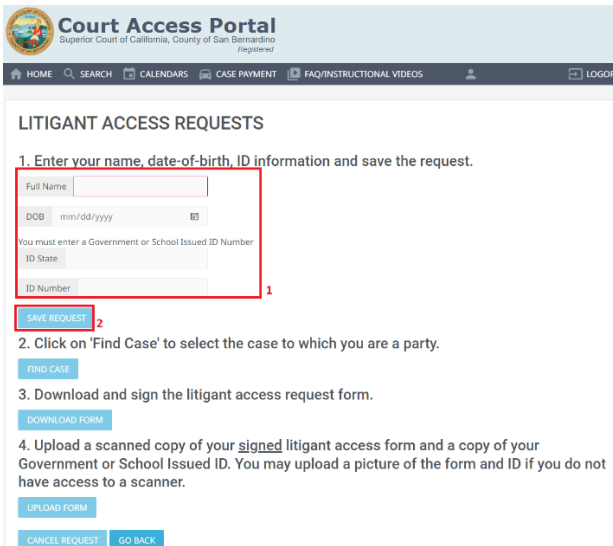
Court Access Portal
Superior Court of California, County of San Bernardino
Registered

HOME SEARCH CALENDARS CASE PAYMENT FAQ/INSTRUCTIONAL VIDEOS LOGOF

LITIGANT ACCESS REQUESTS

1. Enter your name, date-of-birth, ID information and save the request.

Full Name

DOB mm/dd/yyyy

You must enter a Government or School Issued ID Number

ID State

ID Number

1

SAVE REQUEST 2

2. Click on 'Find Case' to select the case to which you are a party.

FIND CASE

3. Download and sign the litigant access request form.

DOWNLOAD FORM

4. Upload a scanned copy of your signed litigant access form and a copy of your Government or School Issued ID. You may upload a picture of the form and ID if you do not have access to a scanner.

UPLOAD FORM

CANCEL REQUEST GO BACK